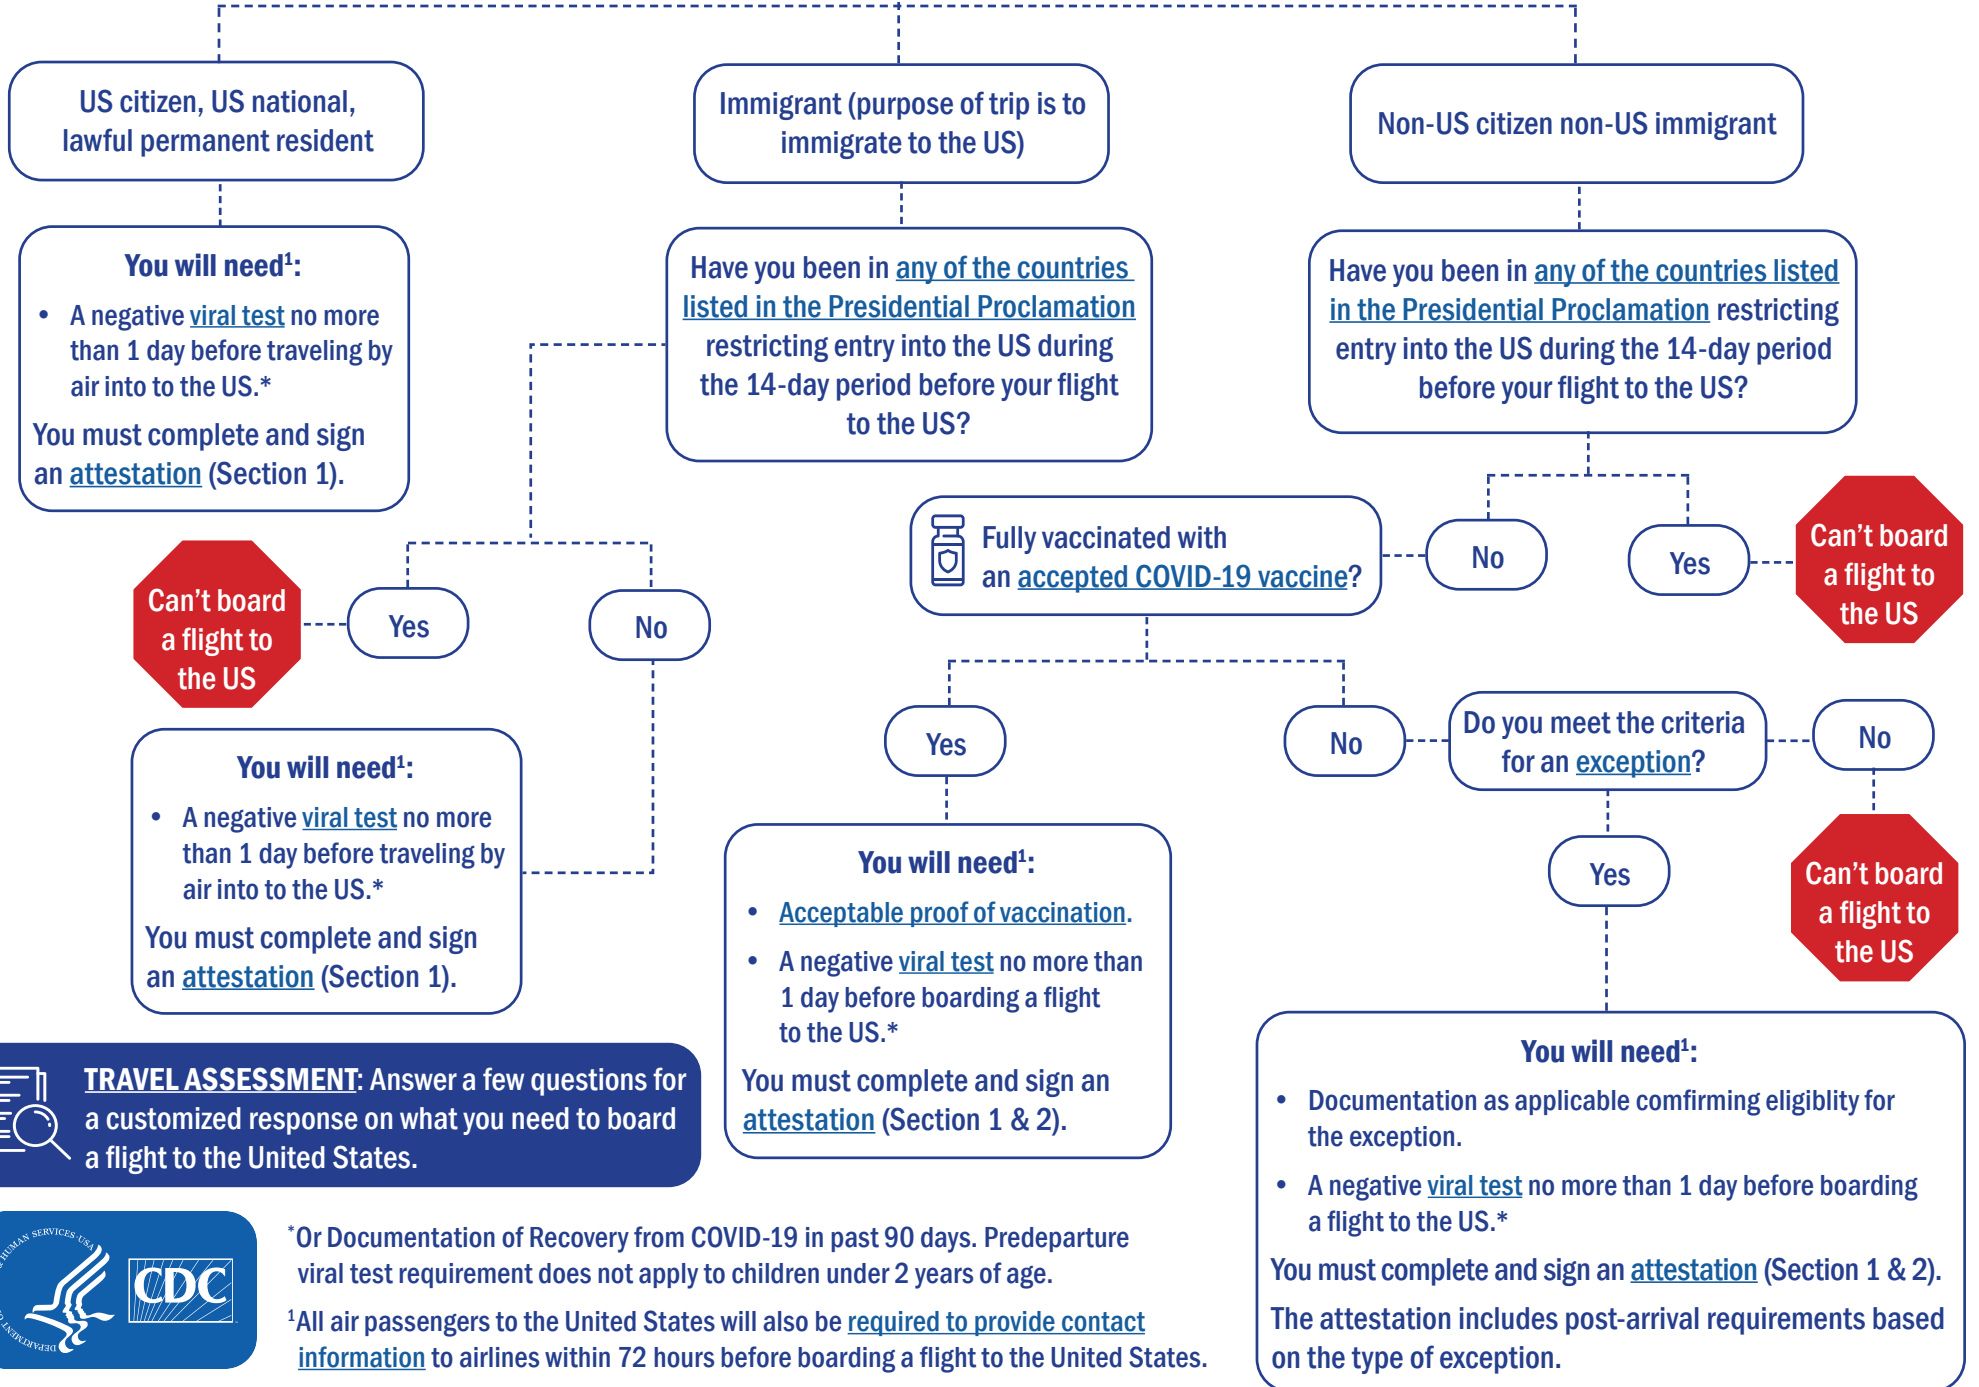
US citizen, US national, lawful permanent resident

You will need$^1$:

- A negative viral test no more than 1 day before traveling by air into to the US.*

You must complete and sign an attestation (Section 1).

Immigrant (purpose of trip is to immigrate to the US)

Have you been in any of the countries listed in the Presidential Proclamation restricting entry into the US during the 14-day period before your flight to the US?

Can't board a flight to the US

Yes

No

You will need$^1$:

- A negative viral test no more than 1 day before traveling by air into to the US.*

You must complete and sign an attestation (Section 1).

Non-US citizen non-US immigrant

Have you been in any of the countries listed in the Presidential Proclamation restricting entry into the US during the 14-day period before your flight to the US?

No

Yes

Can't board a flight to the US

Fully vaccinated with an accepted COVID-19 vaccine?

Yes

No

Do you meet the criteria for an exception?

No

Can't board a flight to the US

Yes

You will need$^1$:

- Acceptable proof of vaccination.
- A negative viral test no more than 1 day before boarding a flight to the US.*

You must complete and sign an attestation (Section 1 & 2).

You will need$^1$:

- Documentation as applicable comfirming eligiblity for the exception.
- A negative viral test no more than 1 day before boarding a flight to the US.*

You must complete and sign an attestation (Section 1 & 2).

The attestation includes post-arrival requirements based on the type of exception.

TRAVEL ASSESSMENT: Answer a few questions for a customized response on what you need to board a flight to the United States.

HUMAN SERVICES USA DEPARTMENT

CDC

*Or Documentation of Recovery from COVID-19 in past 90 days. Predeparture viral test requirement does not apply to children under 2 years of age.

$^1$All air passengers to the United States will also be required to provide contact information to airlines within 72 hours before boarding a flight to the United States.